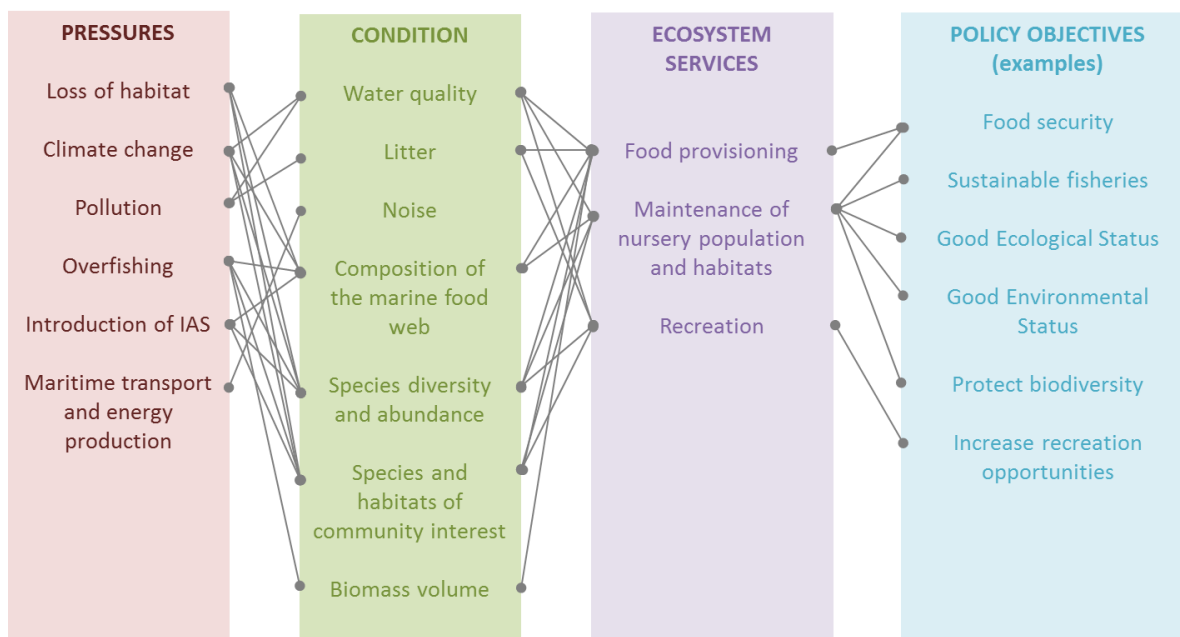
PRESSURES

Loss of habitat

Climate change

Pollution

Overfishing

Introduction of IAS

Maritime transport and energy production

CONDITION

Water quality

Litter

Noise

Composition of the marine food web

Species diversity and abundance

Species and habitats of community interest

Biomass volume

ECOSYSTEM SERVICES

Food provisioning

Maintenance of nursery population and habitats

Recreation

POLICY OBJECTIVES (examples)

Food security

Sustainable fisheries

Good Ecological Status

Good Environmental Status

Protect biodiversity

Increase recreation opportunities